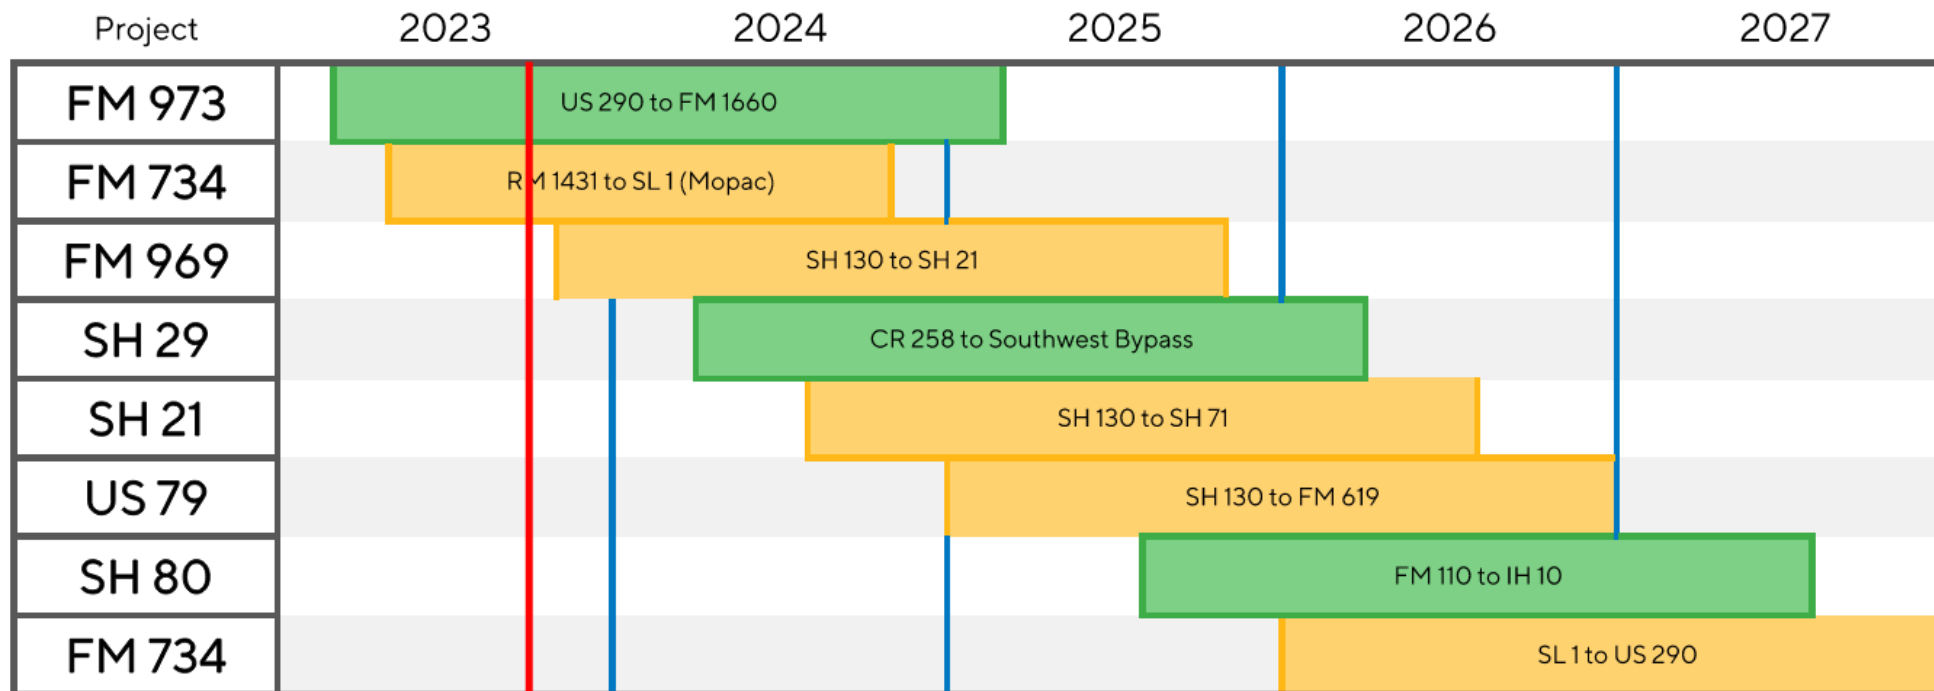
| Project | 2023 | 2024 | 2025 | 2026 | 2027 |
|---|---|---|---|---|---|
| FM 973 | US 290 to FM 1660 | | | | |
| FM 734 | RM 1431 to SL 1 (Mopac) | | | | |
| FM 969 | SH 130 to SH 21 | | | | |
| SH 29 | CR 258 to Southwest Bypass | | | | |
| SH 21 | SH 130 to SH 71 | | | | |
| US 79 | SH 130 to FM 619 | | | | |
| SH 80 | FM 110 to IH 10 | | | | |
| FM 734 | SL 1 to US 290 | | | | |